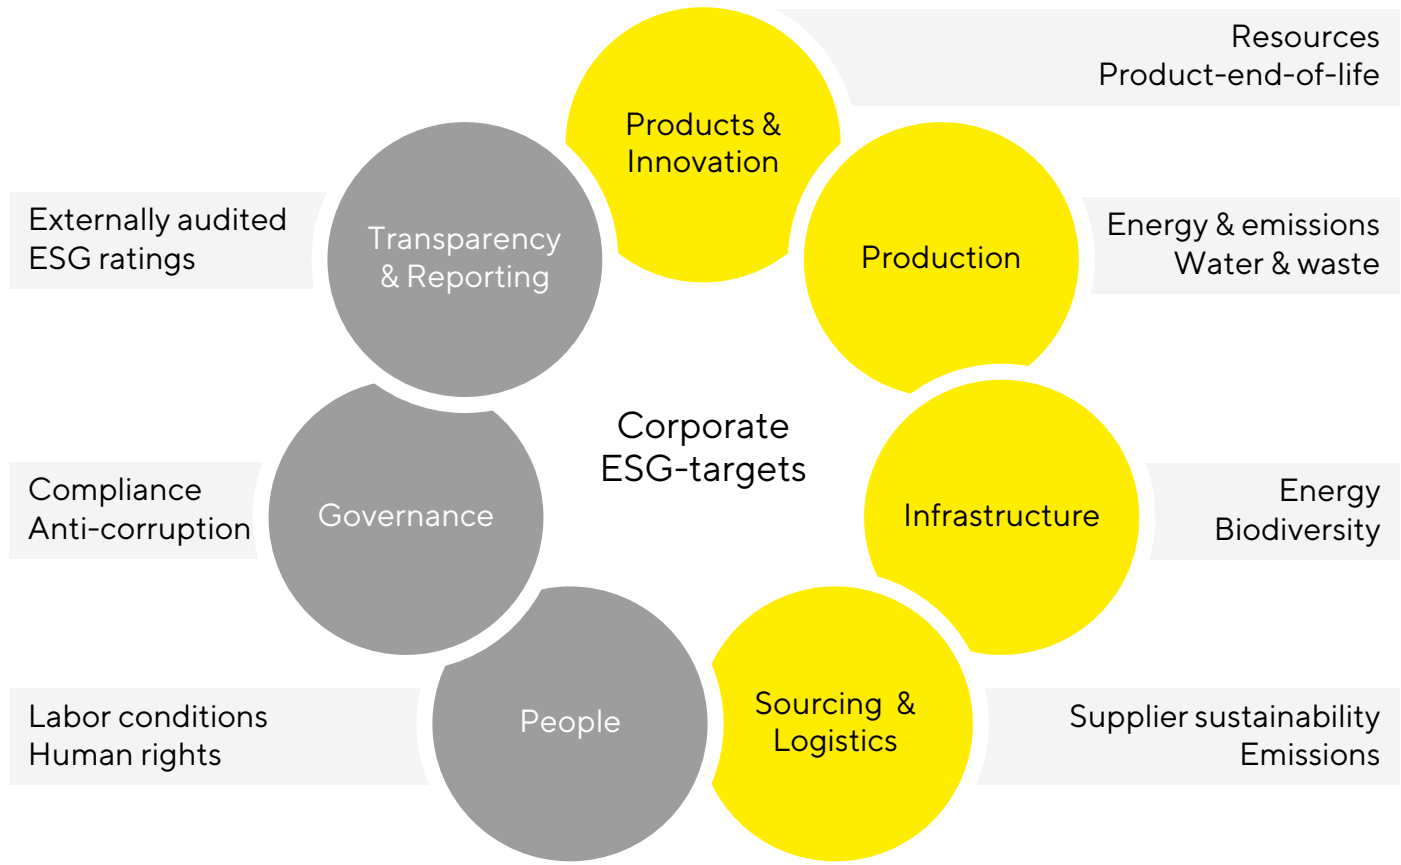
Resources
Product-end-of-life

Products & Innovation

Externally audited ESG ratings

Transparency & Reporting

Production

Energy & emissions
Water & waste

Corporate ESG-targets

Compliance
Anti-corruption

Governance

Infrastructure

Energy
Biodiversity

Labor conditions
Human rights

People

Sourcing & Logistics

Supplier sustainability
Emissions